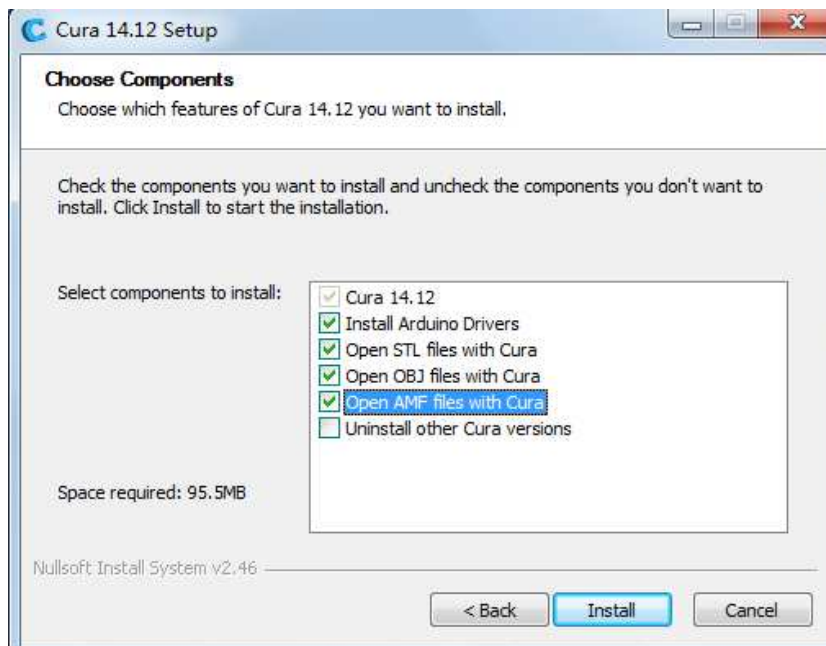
Cura 14.12 Setup

Choose Components

Choose which features of Cura 14.12 you want to install.

Check the components you want to install and uncheck the components you don't want to install. Click Install to start the installation.

Select components to install:

Cura 14.12
Install Arduino Drivers
Open STL files with Cura
Open OBJ files with Cura
Open AMF files with Cura
Uninstall other Cura versions

Space required: 95.5MB

Nullsoft Install System v2.46

< Back
Install
Cancel